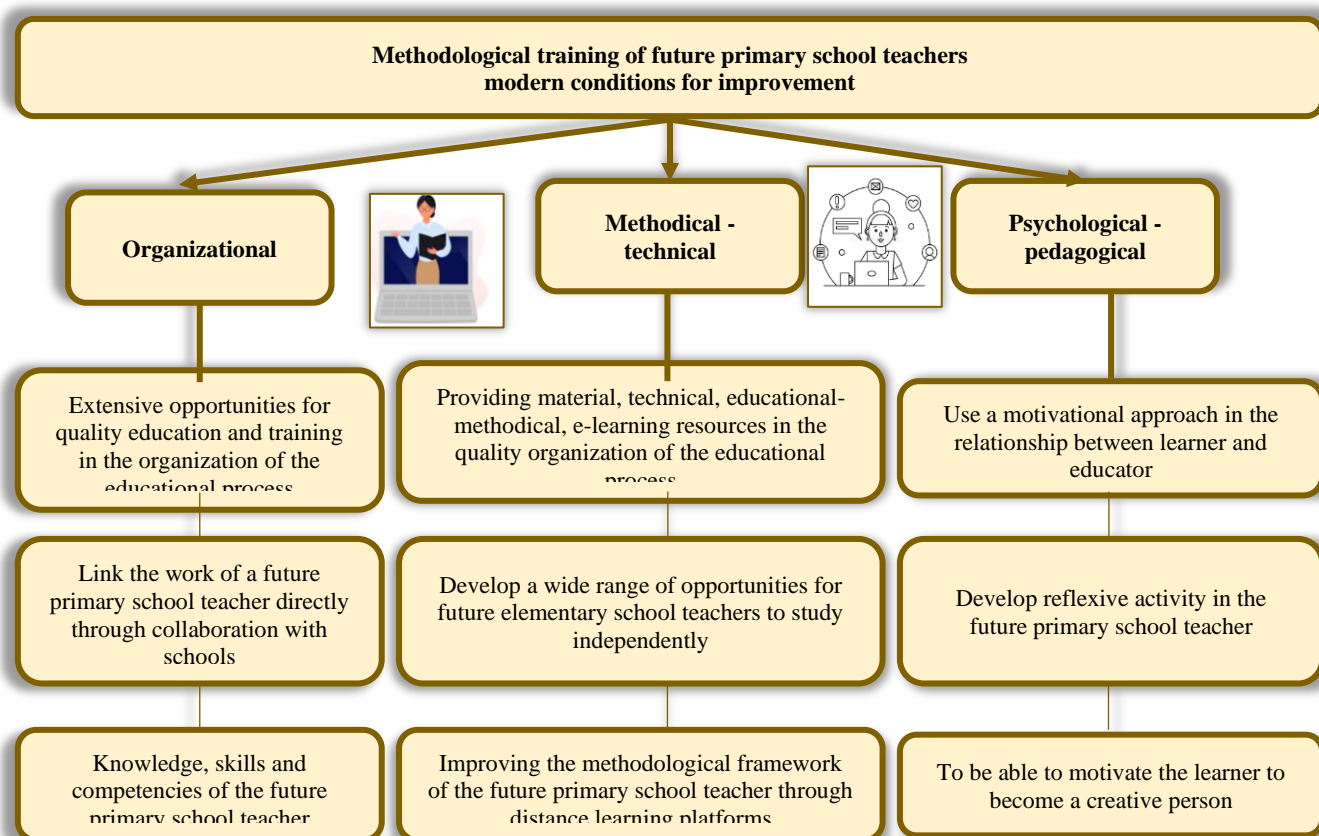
Methodological training of future primary school teachers
modern conditions for improvement

Organizational

Methodical - technical

Psychological - pedagogical

Extensive opportunities for quality education and training in the organization of the educational process

Providing material, technical, educational-methodical, e-learning resources in the quality organization of the educational process

Use a motivational approach in the relationship between learner and educator

Link the work of a future primary school teacher directly through collaboration with schools

Develop a wide range of opportunities for future elementary school teachers to study independently

Develop reflexive activity in the future primary school teacher

Knowledge, skills and competencies of the future primary school teacher

Improving the methodological framework of the future primary school teacher through distance learning platforms

To be able to motivate the learner to become a creative person